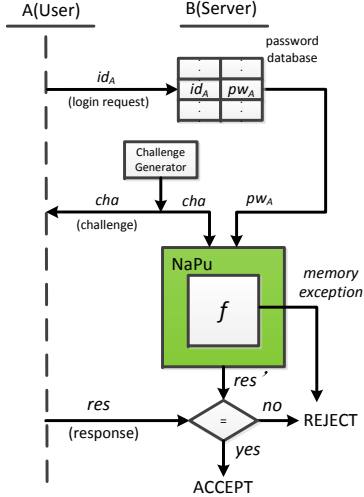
A(User)

B(Server)

password database

$id_A$

(login request)

:

:

$id_A$

$pw_A$

:

:

Challenge Generator

cha

cha

$pw_A$

(challenge)

NaPu

memory exception

f

res ’

res

no

REJECT

(response)

=

yes

ACCEPT